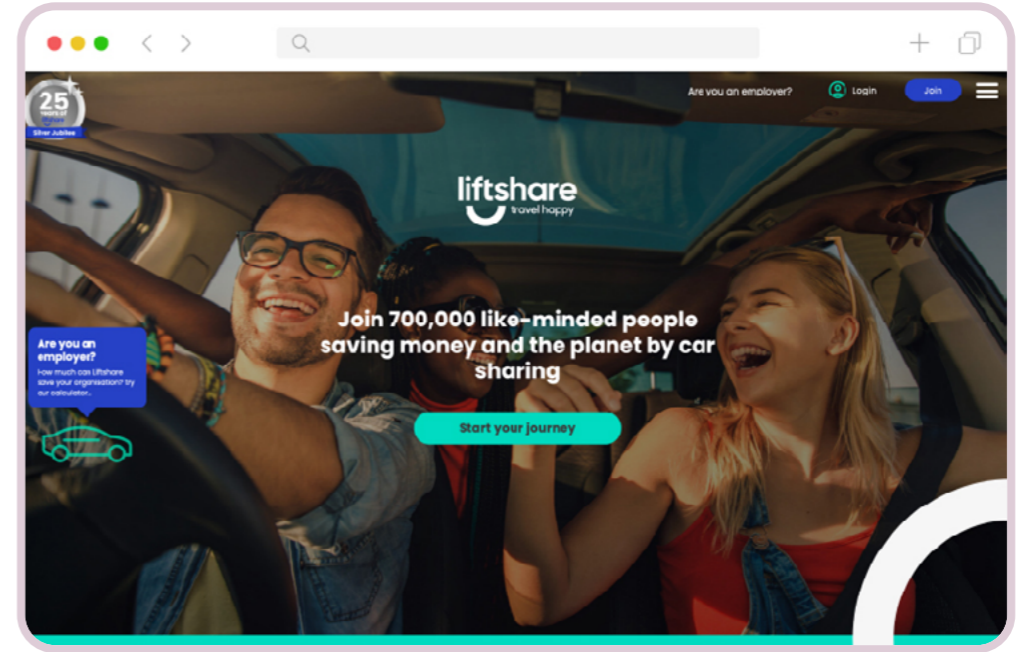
25
YEARS OF
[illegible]
Silver Jubilee

Are you an employer?

Login

Join

liftshare
travel happy

Join 700,000 like-minded people saving money and the planet by car sharing

Start your journey

Are you an employer?
How much can Liftshare save your organisation? try our calculator...